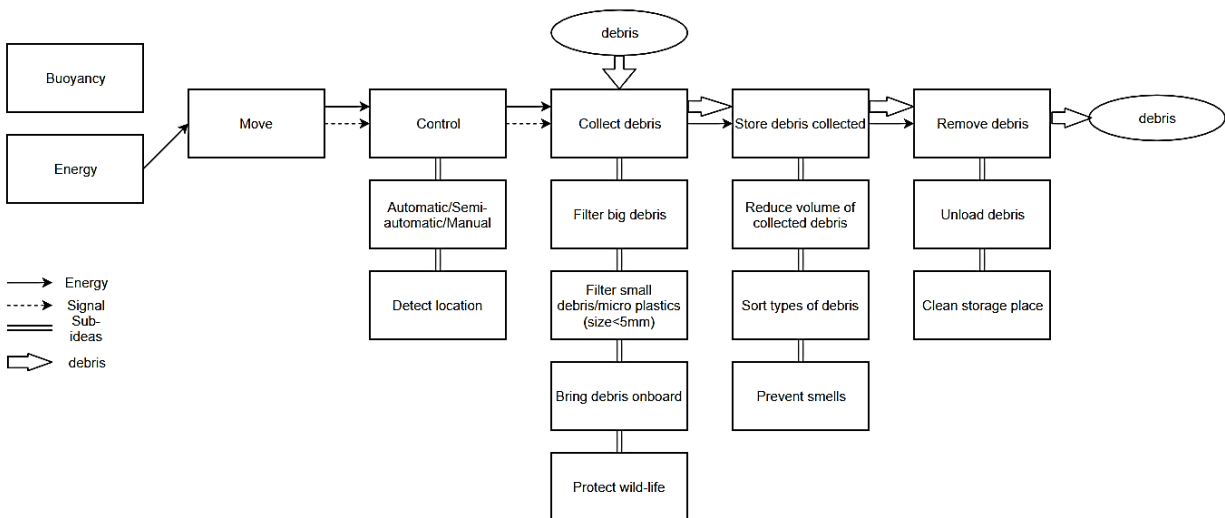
Buoyancy

Energy

Move

Control

Automatic/Semi-automatic/Manual

Detect location

debris

Collect debris

Filter big debris

Filter small debris/micro plastics (size<5mm)

Bring debris onboard

Protect wild-life

Store debris collected

Reduce volume of collected debris

Sort types of debris

Prevent smells

Remove debris

Unload debris

Clean storage place

debris

Energy
Signal
Sub-ideas
debris